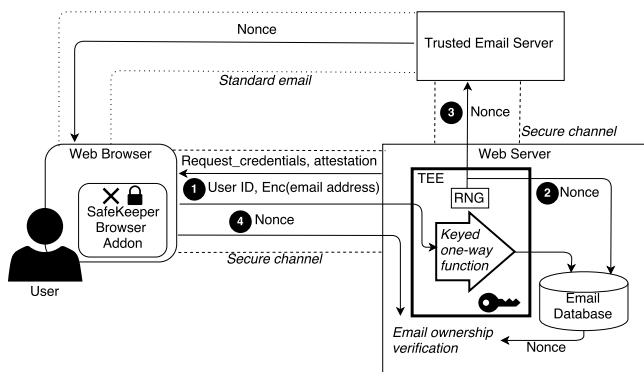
Nonce

Trusted Email Server

Standard email

3 Nonce

Secure channel

Web Browser

Request_credentials, attestation

Web Server

1 User ID, Enc(email address)

TEE

RNG

2 Nonce

SafeKeeper Browser Addon

4 Nonce

Keyed one-way function

Secure channel

User

Email Database

Email ownership verification

Nonce